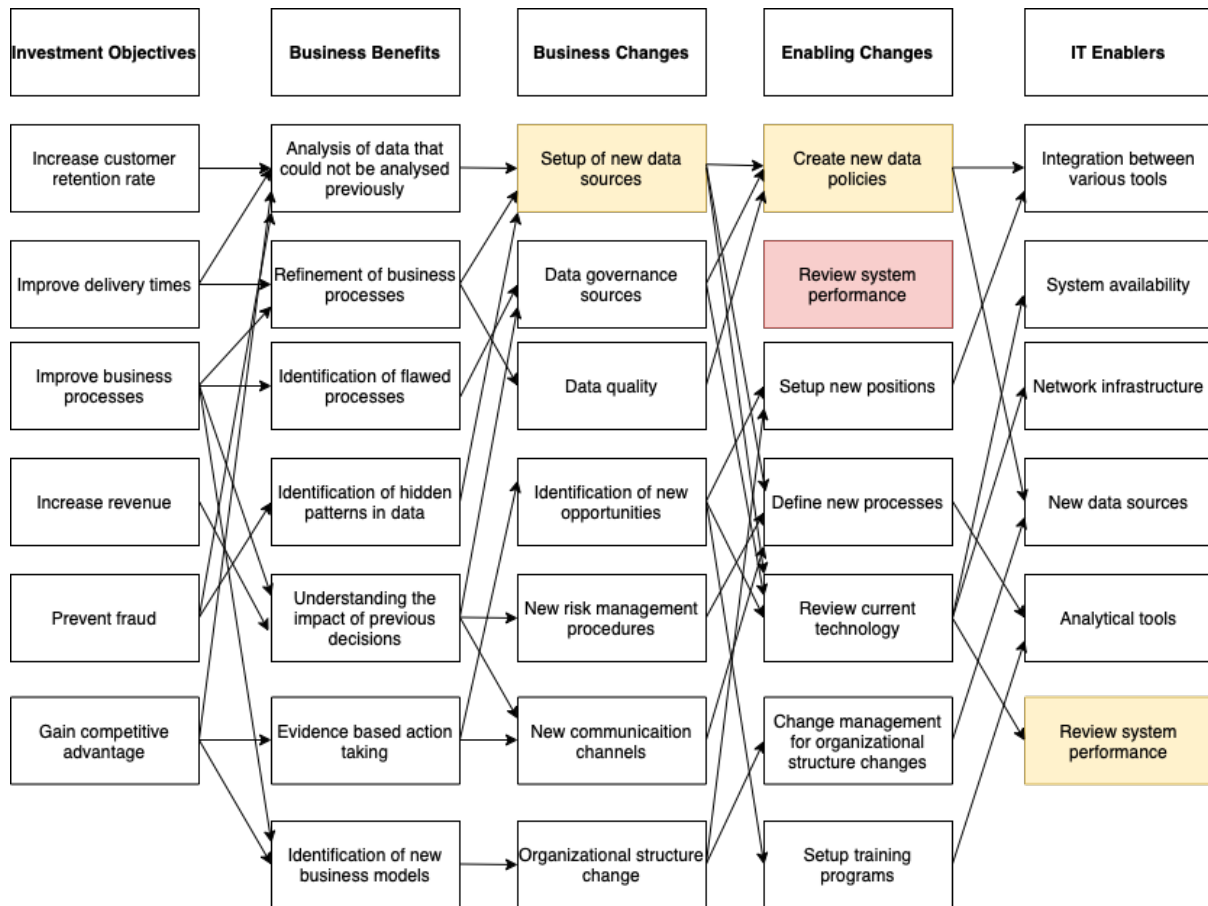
Investment Objectives

Business Benefits

Business Changes

Enabling Changes

IT Enablers

Increase customer retention rate

Improve delivery times

Improve business processes

Increase revenue

Prevent fraud

Gain competitive advantage

Analysis of data that could not be analysed previously

Refinement of business processes

Identification of flawed processes

Identification of hidden patterns in data

Understanding the impact of previous decisions

Evidence based action taking

Identification of new business models

Setup of new data sources

Data governance sources

Data quality

Identification of new opportunities

New risk management procedures

New communicaition channels

Organizational structure change

Create new data policies

Review system performance

Setup new positions

Define new processes

Review current technology

Change management for organizational structure changes

Setup training programs

Integration between various tools

System availability

Network infrastructure

New data sources

Analytical tools

Review system performance